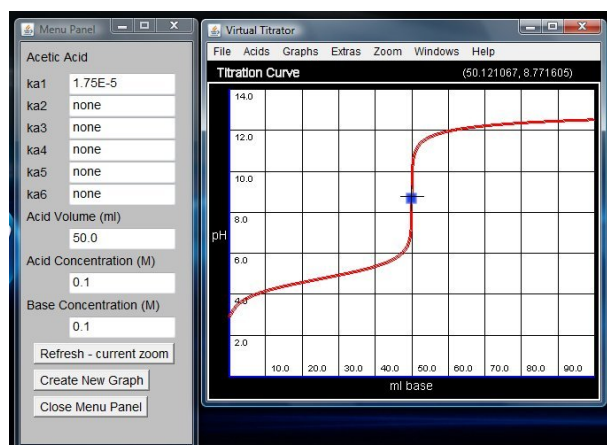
Menu Panel

Acetic Acid

ka1 1.75E-5

ka2 none

ka3 none

ka4 none

ka5 none

ka6 none

Acid Volume (ml)

50.0

Acid Concentration (M)

0.1

Base Concentration (M)

0.1

Refresh - current zoom

Create New Graph

Close Menu Panel

Virtual Titrator

File Acids Graphs Extras Zoom Windows Help

Titration Curve (50.121067, 8.771605)

14.0
12.0
10.0
8.0
pH
6.0
4.0
2.0

10.0 20.0 30.0 40.0 50.0 60.0 70.0 80.0 90.0

ml base